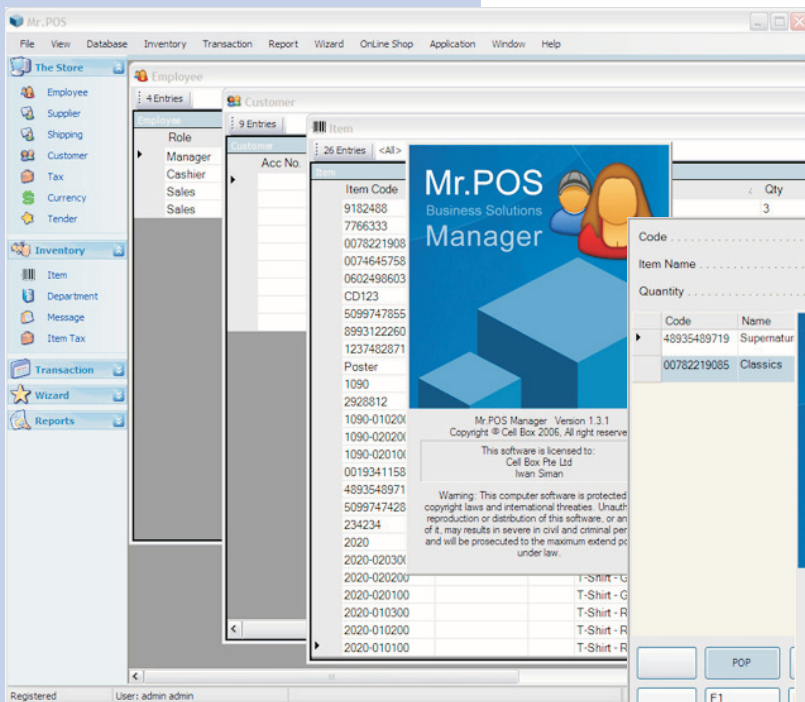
Mr.POS

File View Database Inventory Transaction Report Wizard OnLine Shop Application Window Help

The Store
Employee
Supplier
Shipping
Customer
Tax
Currency
Tender

Inventory
Item
Department
Message
Item Tax

Transaction
Wizard
Reports

Employee
4 Entries
Employee
Role
Manager
Cashier
Sales
Sales

Customer
9 Entries
Customer
Acc No.

Item
26 Entries <All>
Item
Item Code
9182488
7766333
0078221908
0074645758
0602498603
CD123
5099747855
8993122260
1237482871
Poster
1090
2928812
1090-01020
1090-02020
1090-02010
0019341158
4893548971
5099747428
234234
2020
2020-02030
2020-020200
2020-020100
2020-010300
2020-010200
2020-010100

T-Shirt - G
T-Shirt - G
T-Shirt - R
T-Shirt - R
T-Shirt - R

Qty
3

Mr.POS
Business Solutions
Manager

Mr.POS Manager Version 1.3.1
Copyright © Cell Box 2006, All right reserve

This software is licensed to:
Cell Box Pte Ltd
Iwan Siman

Warning: This computer software is protected copyright laws and international threaties. Unauth reproduction or distribution of this software, or an of it, may results in severe in civil and criminal per and will be prosecuted to the maximum extend po under law.

Code
Item Name
Quantity

Code | Name
48935489719 | Supernatur
00782219085 | Classics

POP
F1

Registered
User: admin admin